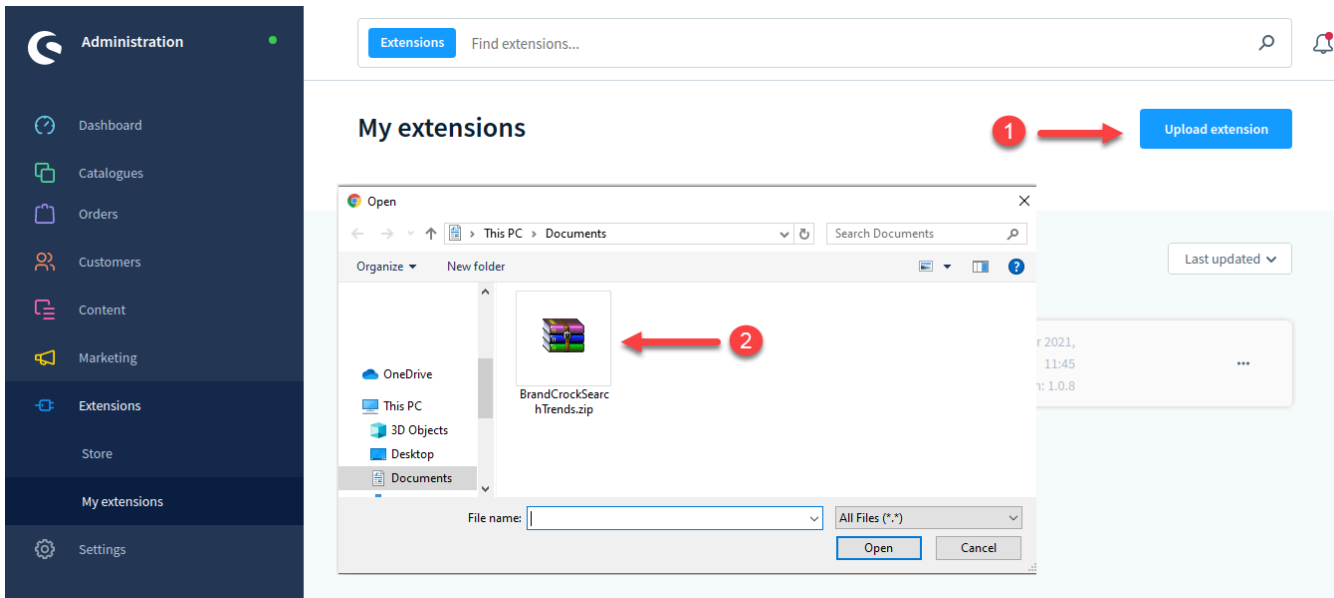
Administration

Dashboard

Catalogues

Orders

Customers

Content

Marketing

Extensions

Store

My extensions

Settings

Extensions Find extensions...

My extensions

1

Upload extension

Open

This PC › Documents

Search Documents

Organize ▾ New folder

OneDrive

This PC

3D Objects

Desktop

Documents

BrandCrockSearchTrends.zip

2

Last updated

r 2021,

11:45

n: 1.0.8

...

File name:

All Files (*.*)

Open

Cancel